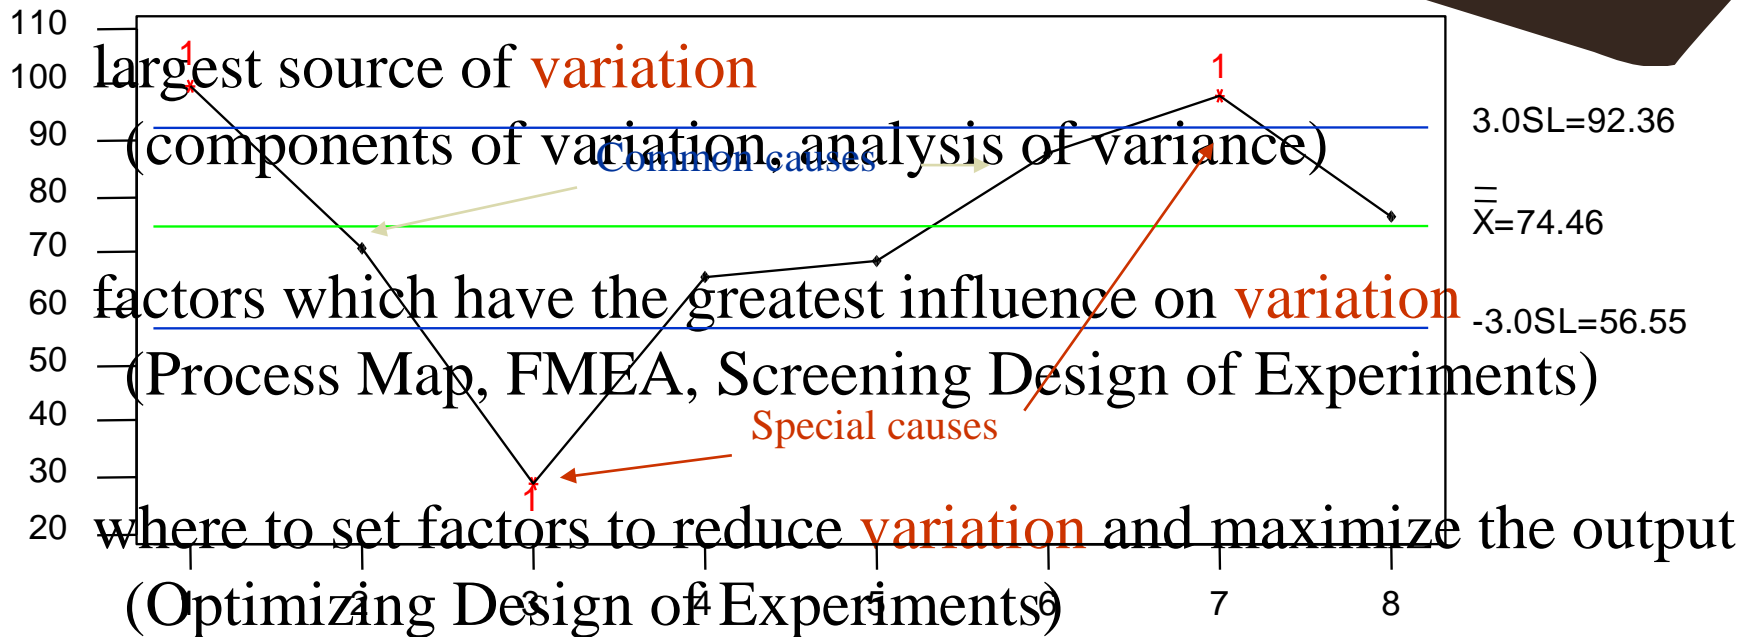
110
100
90
80
70
60
50
40
30
20

1
largest source of variation
(components of variation, analysis of variance)
Common causes
1
3.0SL=92.36
$\bar{\bar{X}}$=74.46
factors which have the greatest influence on variation
-3.0SL=56.55
(Process Map, FMEA, Screening Design of Experiments)
Special causes
1
where to set factors to reduce variation and maximize the output
(Optimizing Design of Experiments)

1 2 3 4 5 6 7 8